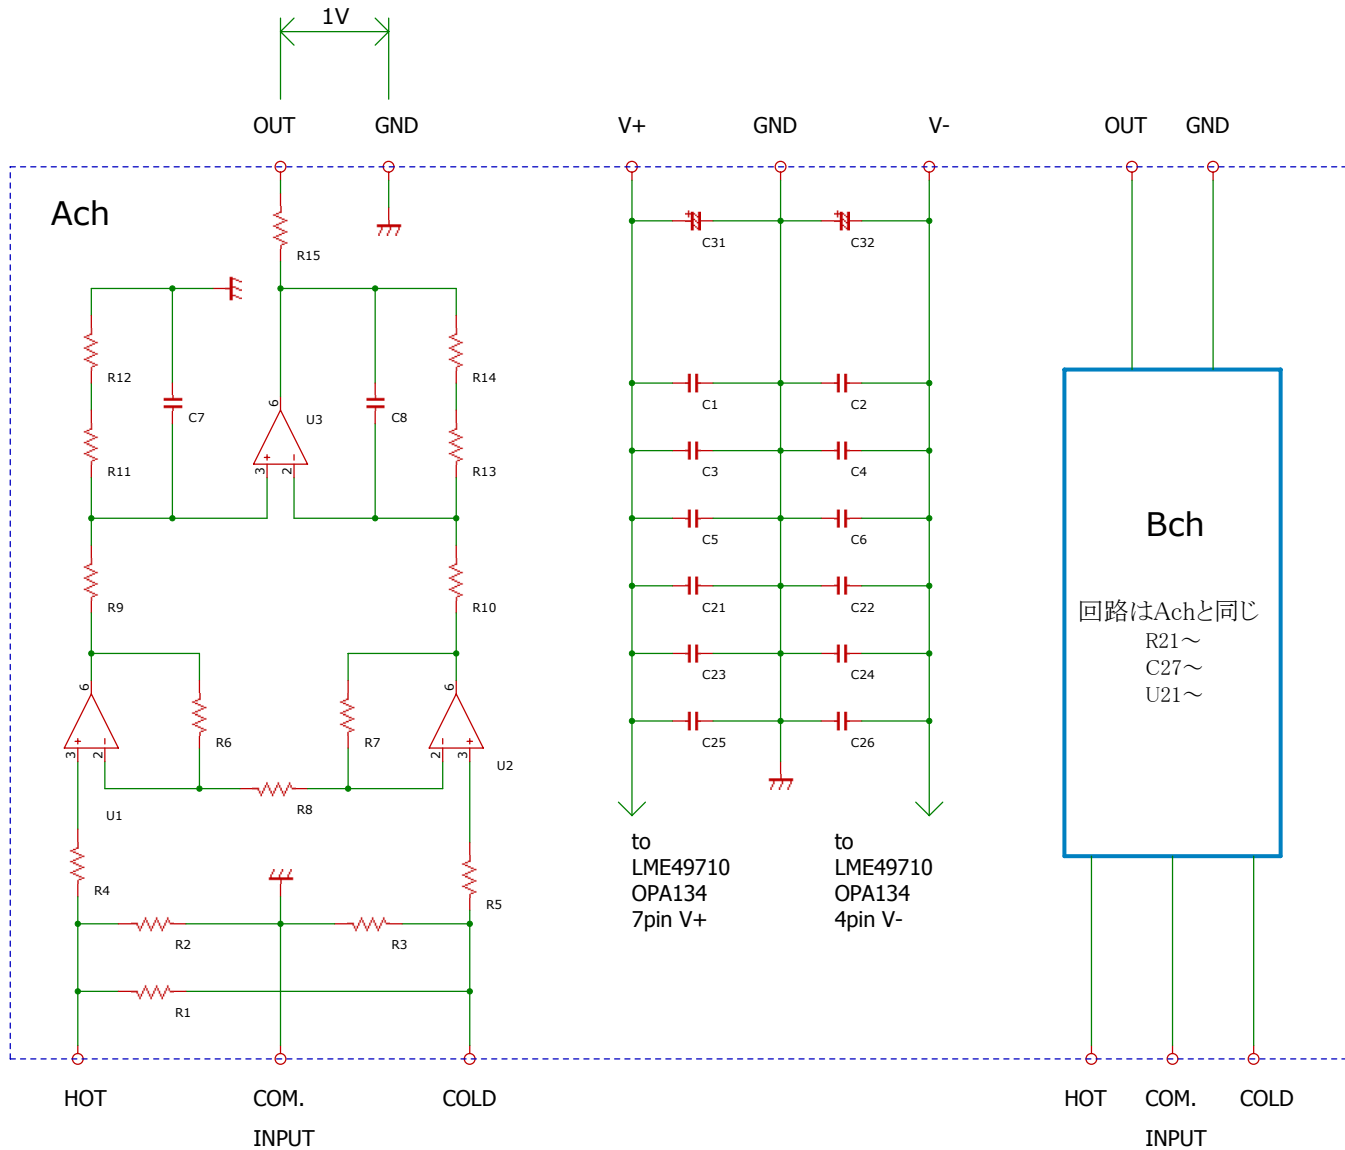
1V

OUT GND

V+ GND V-

OUT GND

Ach

R15

R12 C7 U3 C8 R14

6

3 2

+ -

R11 R13

R9 R10

6 6

R6 R7

3 2 2 3

+ - - +

U1 R8 U2

R4 R5

R2 R3

R1

HOT COM. COLD

INPUT

C31 C32

C1 C2

C3 C4

C5 C6

C21 C22

C23 C24

C25 C26

to
LME49710
OPA134
7pin V+

to
LME49710
OPA134
4pin V-

Bch

回路はAchと同じ
R21～
C27～
U21～

HOT COM. COLD

INPUT